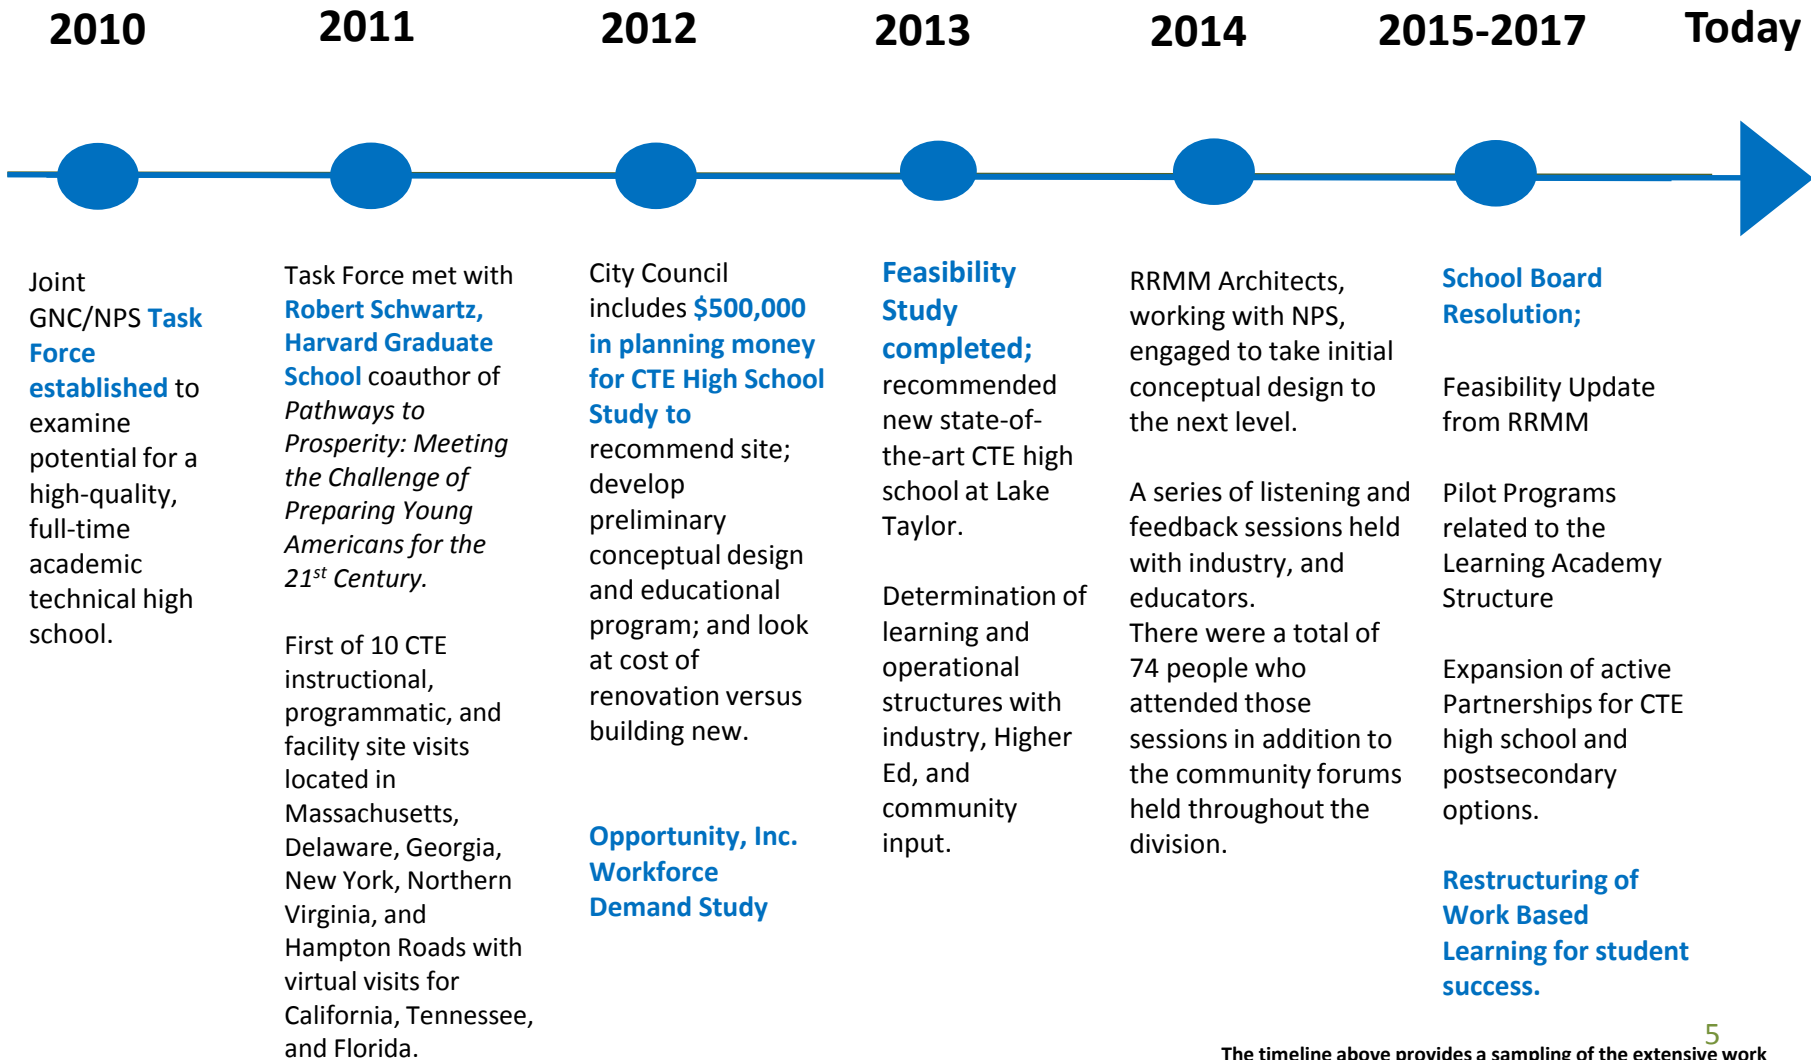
2010

2011

2012

2013

2014

2015-2017

Today

Joint GNC/NPS Task Force established to examine potential for a high-quality, full-time academic technical high school.

Task Force met with Robert Schwartz, Harvard Graduate School coauthor of *Pathways to Prosperity: Meeting the Challenge of Preparing Young Americans for the 21st Century.*

First of 10 CTE instructional, programmatic, and facility site visits located in Massachusetts, Delaware, Georgia, New York, Northern Virginia, and Hampton Roads with virtual visits for California, Tennessee, and Florida.

City Council includes $500,000 in planning money for CTE High School Study to recommend site; develop preliminary conceptual design and educational program; and look at cost of renovation versus building new.

Opportunity, Inc. Workforce Demand Study

Feasibility Study completed; recommended new state-of-the-art CTE high school at Lake Taylor.

Determination of learning and operational structures with industry, Higher Ed, and community input.

RRMM Architects, working with NPS, engaged to take initial conceptual design to the next level.

A series of listening and feedback sessions held with industry, and educators. There were a total of 74 people who attended those sessions in addition to the community forums held throughout the division.

School Board Resolution;

Feasibility Update from RRMM

Pilot Programs related to the Learning Academy Structure

Expansion of active Partnerships for CTE high school and postsecondary options.

Restructuring of Work Based Learning for student success.

5

The timeline above provides a sampling of the extensive work